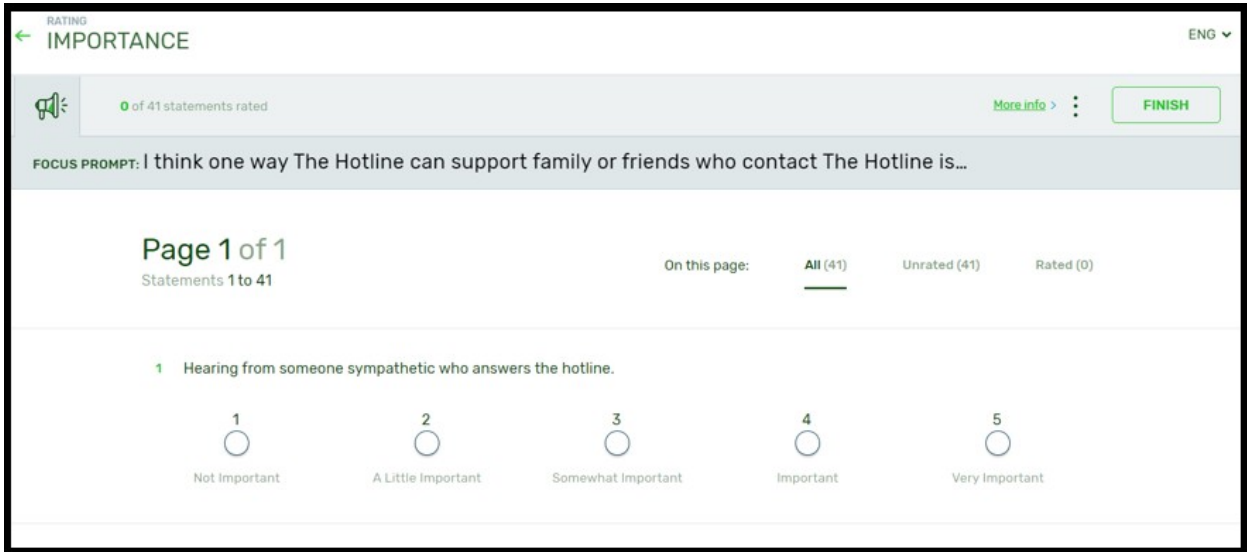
RATING
IMPORTANCE

ENG

0 of 41 statements rated

More info >

FINISH

FOCUS PROMPT: I think one way The Hotline can support family or friends who contact The Hotline is...

Page 1 of 1
Statements 1 to 41

On this page: All (41) Unrated (41) Rated (0)

1 Hearing from someone sympathetic who answers the hotline.

1 Not Important
2 A Little Important
3 Somewhat Important
4 Important
5 Very Important